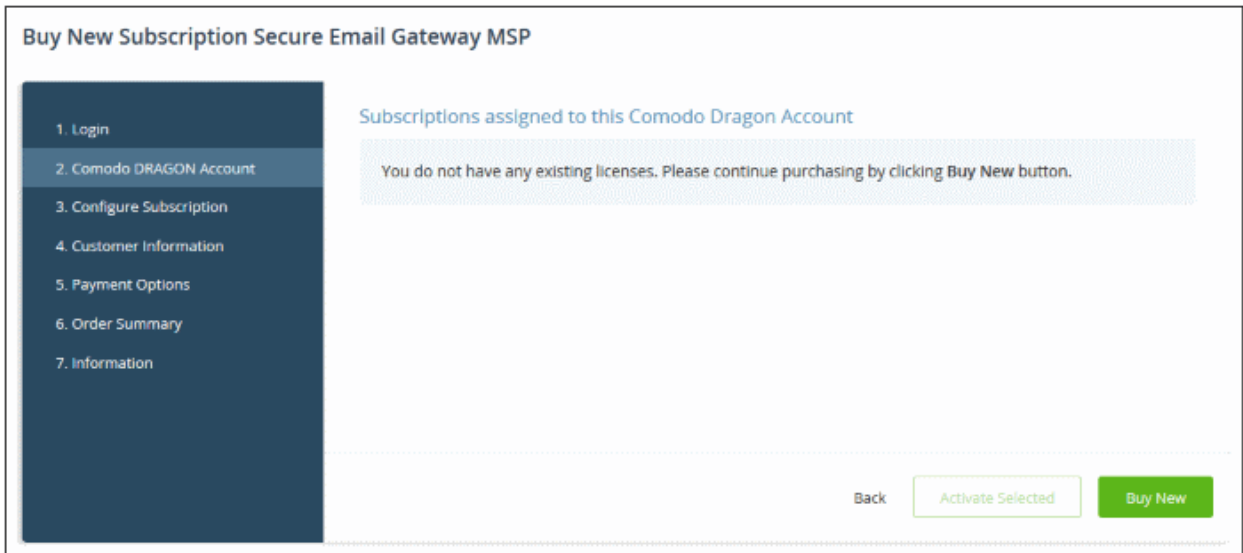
Buy New Subscription Secure Email Gateway MSP

1. Login
2. Comodo DRAGON Account
3. Configure Subscription
4. Customer Information
5. Payment Options
6. Order Summary
7. Information

Subscriptions assigned to this Comodo Dragon Account

You do not have any existing licenses. Please continue purchasing by clicking Buy New button.

Back
Activate Selected
Buy New